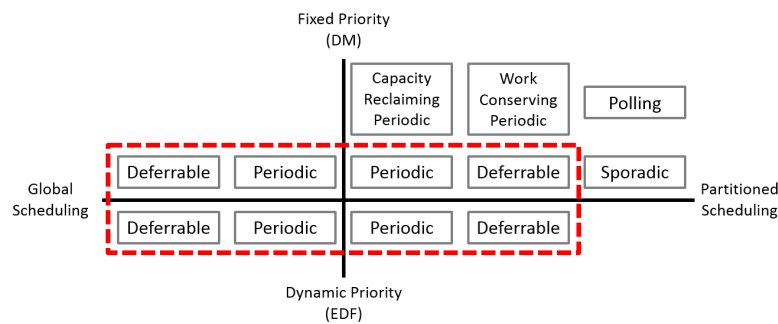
Fixed Priority
(DM)

Capacity Reclaiming Periodic

Work Conserving Periodic

Polling

Deferrable

Periodic

Periodic

Deferrable

Sporadic

Global Scheduling

Partitioned Scheduling

Deferrable

Periodic

Periodic

Deferrable

Dynamic Priority
(EDF)